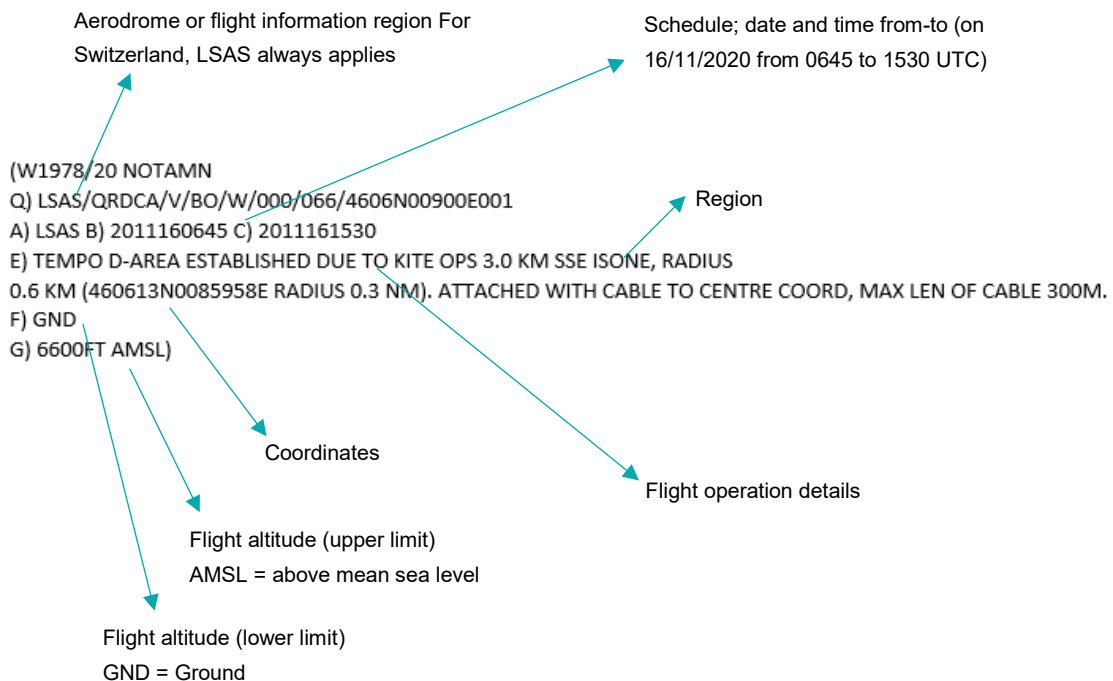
Aerodrome or flight information region For Switzerland, LSAS always applies

Schedule; date and time from-to (on 16/11/2020 from 0645 to 1530 UTC)

(W1978/20 NOTAMN
Q) LSAS/QRDCA/V/BO/W/000/066/4606N00900E001
A) LSAS B) 2011160645 C) 2011161530
E) TEMPO D-AREA ESTABLISHED DUE TO KITE OPS 3.0 KM SSE ISONE, RADIUS 0.6 KM (460613N0085958E RADIUS 0.3 NM). ATTACHED WITH CABLE TO CENTRE COORD, MAX LEN OF CABLE 300M.
F) GND
G) 6600FT AMSL)

Region

Coordinates

Flight operation details

Flight altitude (upper limit)
AMSL = above mean sea level

Flight altitude (lower limit)
GND = Ground